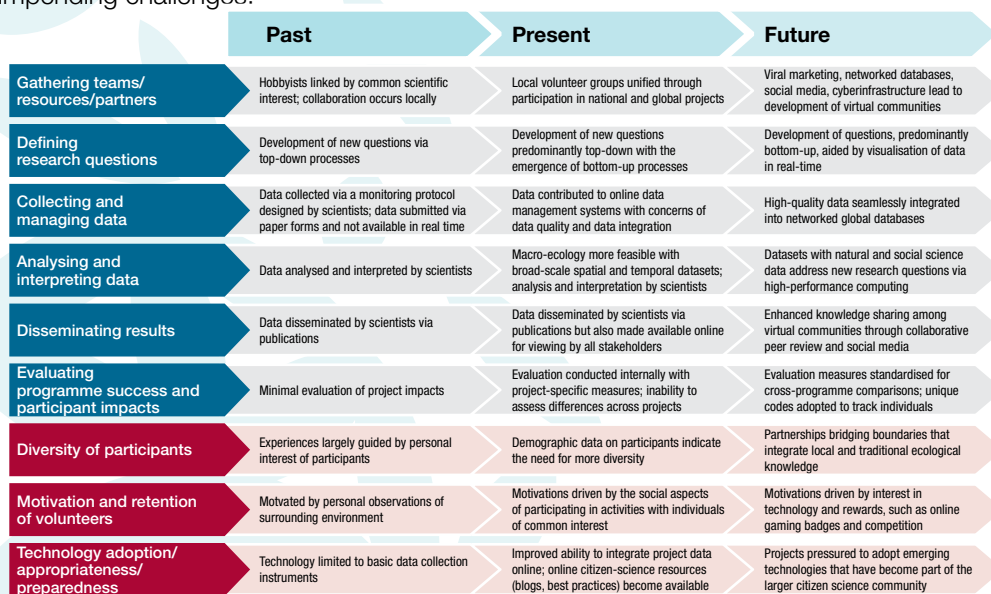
impending challenges.

| | Past | Present | Future |
|---|---|---|---|
| Gathering teams/ resources/partners | Hobbyists linked by common scientific interest; collaboration occurs locally | Local volunteer groups unified through participation in national and global projects | Viral marketing, networked databases, social media, cyberinfrastructure lead to development of virtual communities |
| Defining research questions | Development of new questions via top-down processes | Development of new questions predominantly top-down with the emergence of bottom-up processes | Development of questions, predominantly bottom-up, aided by visualisation of data in real-time |
| Collecting and managing data | Data collected via a monitoring protocol designed by scientists; data submitted via paper forms and not available in real time | Data contributed to online data management systems with concerns of data quality and data integration | High-quality data seamlessly integrated into networked global databases |
| Analysing and interpreting data | Data analysed and interpreted by scientists | Macro-ecology more feasible with broad-scale spatial and temporal datasets; analysis and interpretation by scientists | Datasets with natural and social science data address new research questions via high-performance computing |
| Disseminating results | Data disseminated by scientists via publications | Data disseminated by scientists via publications but also made available online for viewing by all stakeholders | Enhanced knowledge sharing among virtual communities through collaborative peer review and social media |
| Evaluating programme success and participant impacts | Minimal evaluation of project impacts | Evaluation conducted internally with project-specific measures; inability to assess differences across projects | Evaluation measures standardised for cross-programme comparisons; unique codes adopted to track individuals |
| Diversity of participants | Experiences largely guided by personal interest of participants | Demographic data on participants indicate the need for more diversity | Partnerships bridging boundaries that integrate local and traditional ecological knowledge |
| Motivation and retention of volunteers | Motvated by personal observations of surrounding environment | Motivations driven by the social aspects of participating in activities with individuals of common interest | Motivations driven by interest in technology and rewards, such as online gaming badges and competition |
| Technology adoption/ appropriateness/ preparedness | Technology limited to basic data collection instruments | Improved ability to integrate project data online; online citizen-science resources (blogs, best practices) become available | Projects pressured to adopt emerging technologies that have become part of the larger citizen science community |